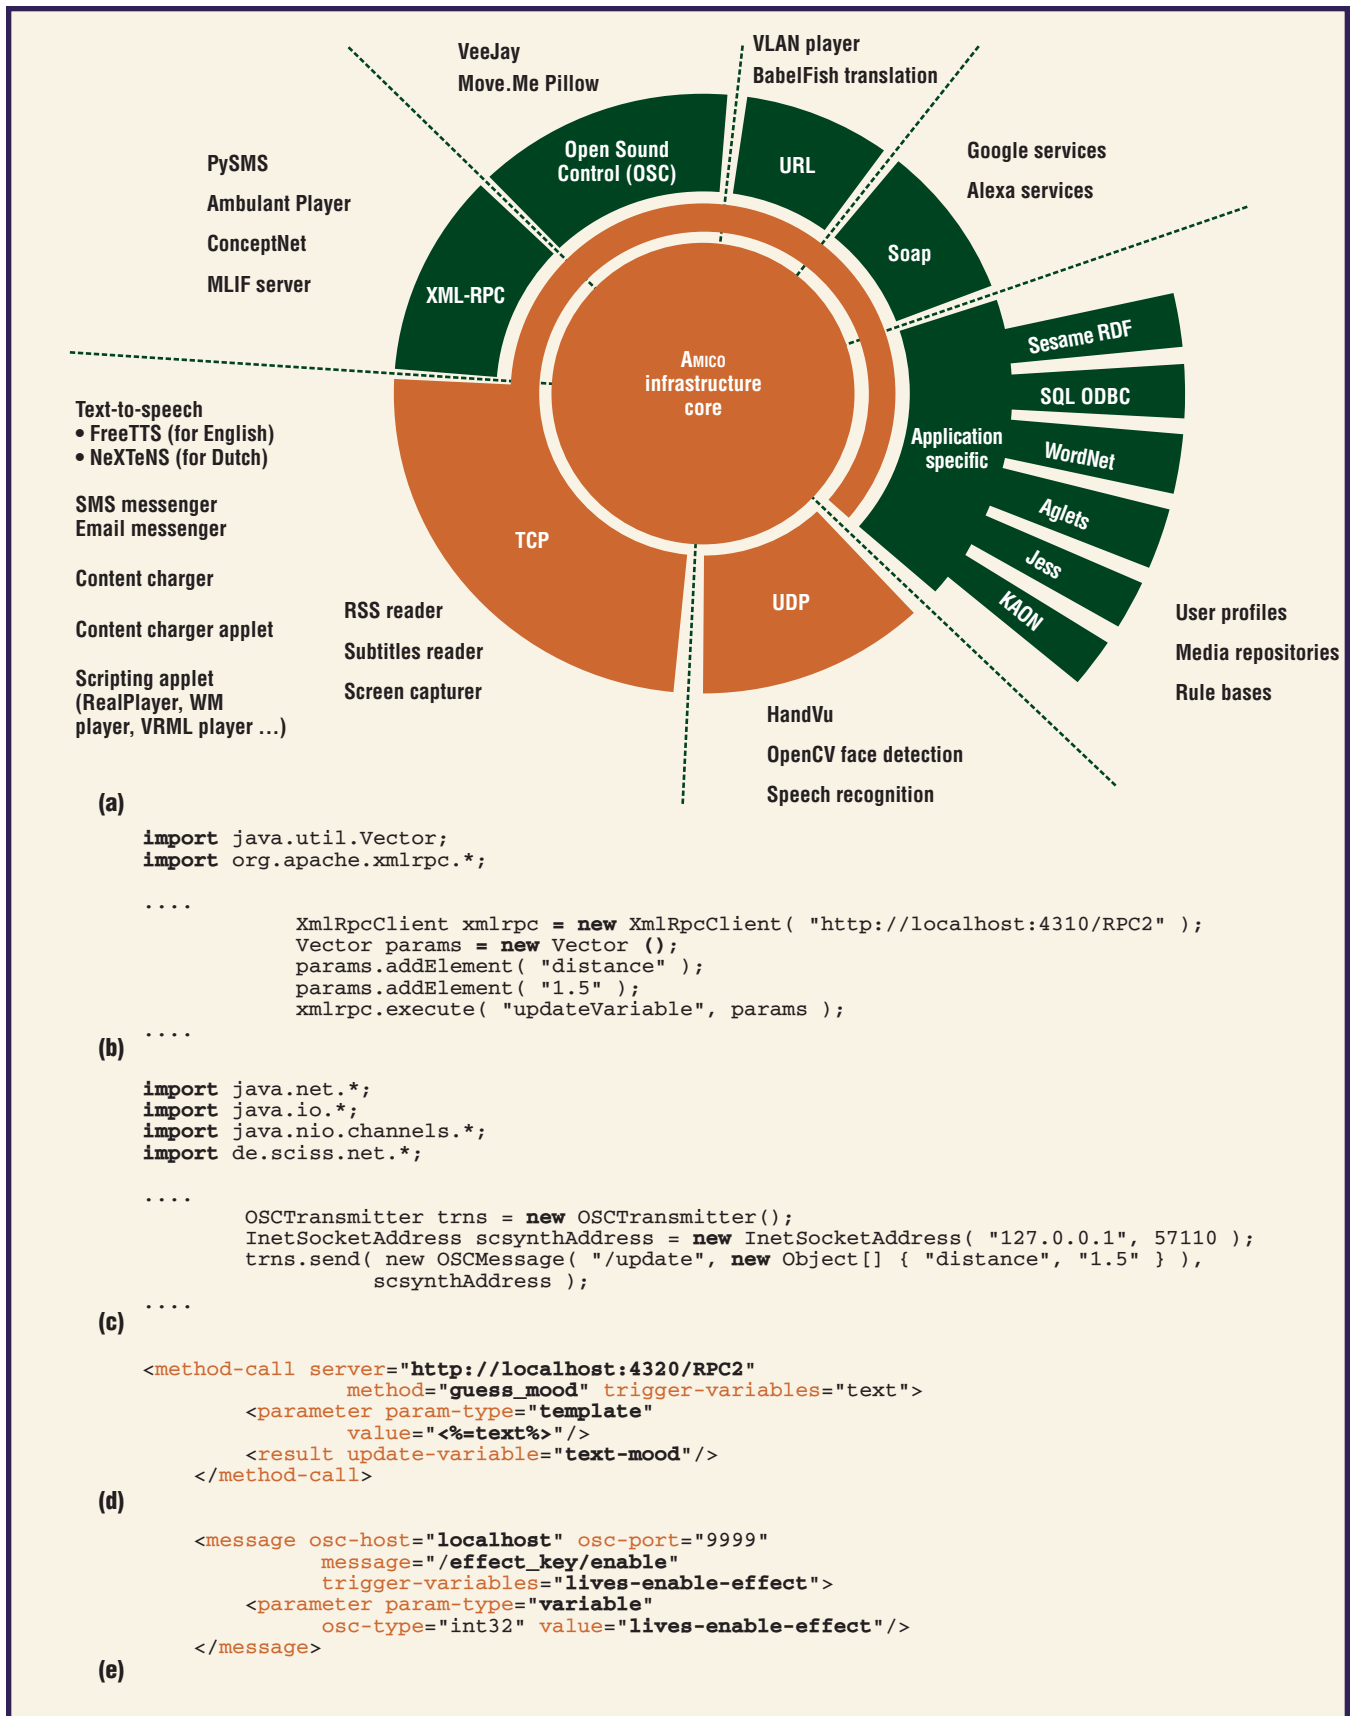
VeeJay
Move.Me Pillow

VLAN player
BabelFish translation

PySMS
Ambulant Player
ConceptNet
MLIF server

Open Sound Control (OSC)

URL

Google services
Alexa services

Soap

XML-RPC

AMICO infrastructure core

Sesame RDF
SQL ODBC
WordNet
Aglets
Jess
KAON

Application specific

Text-to-speech
• FreeTTS (for English)
• NeXTeNS (for Dutch)

SMS messenger
Email messenger

Content charger

Content charger applet

Scripting applet (RealPlayer, WM player, VRML player ...)

TCP

RSS reader
Subtitles reader
Screen capturer

UDP

HandVu
OpenCV face detection
Speech recognition

User profiles
Media repositories
Rule bases

(a)

import java.util.Vector;
import org.apache.xmlrpc.*;

....
XmlRpcClient xmlrpc = new XmlRpcClient( "http://localhost:4310/RPC2" );
Vector params = new Vector ();
params.addElement( "distance" );
params.addElement( "1.5" );
xmlrpc.execute( "updateVariable", params );
....
(b)

import java.net.*;
import java.io.*;
import java.nio.channels.*;
import de.sciss.net.*;

....
OSCTransmitter trns = new OSCTransmitter();
InetSocketAddress scsynthAddress = new InetSocketAddress( "127.0.0.1", 57110 );
trns.send( new OSCMessage( "/update", new Object[] { "distance", "1.5" } ),
scsynthAddress );
....
(c)

<method-call server="http://localhost:4320/RPC2"
method="guess_mood" trigger-variables="text">
<parameter param-type="template"
value="<%=text%>"/>
<result update-variable="text-mood"/>
</method-call>
(d)

<message osc-host="localhost" osc-port="9999"
message="/effect_key/enable"
trigger-variables="lives-enable-effect">
<parameter param-type="variable"
osc-type="int32" value="lives-enable-effect"/>
</message>
(e)